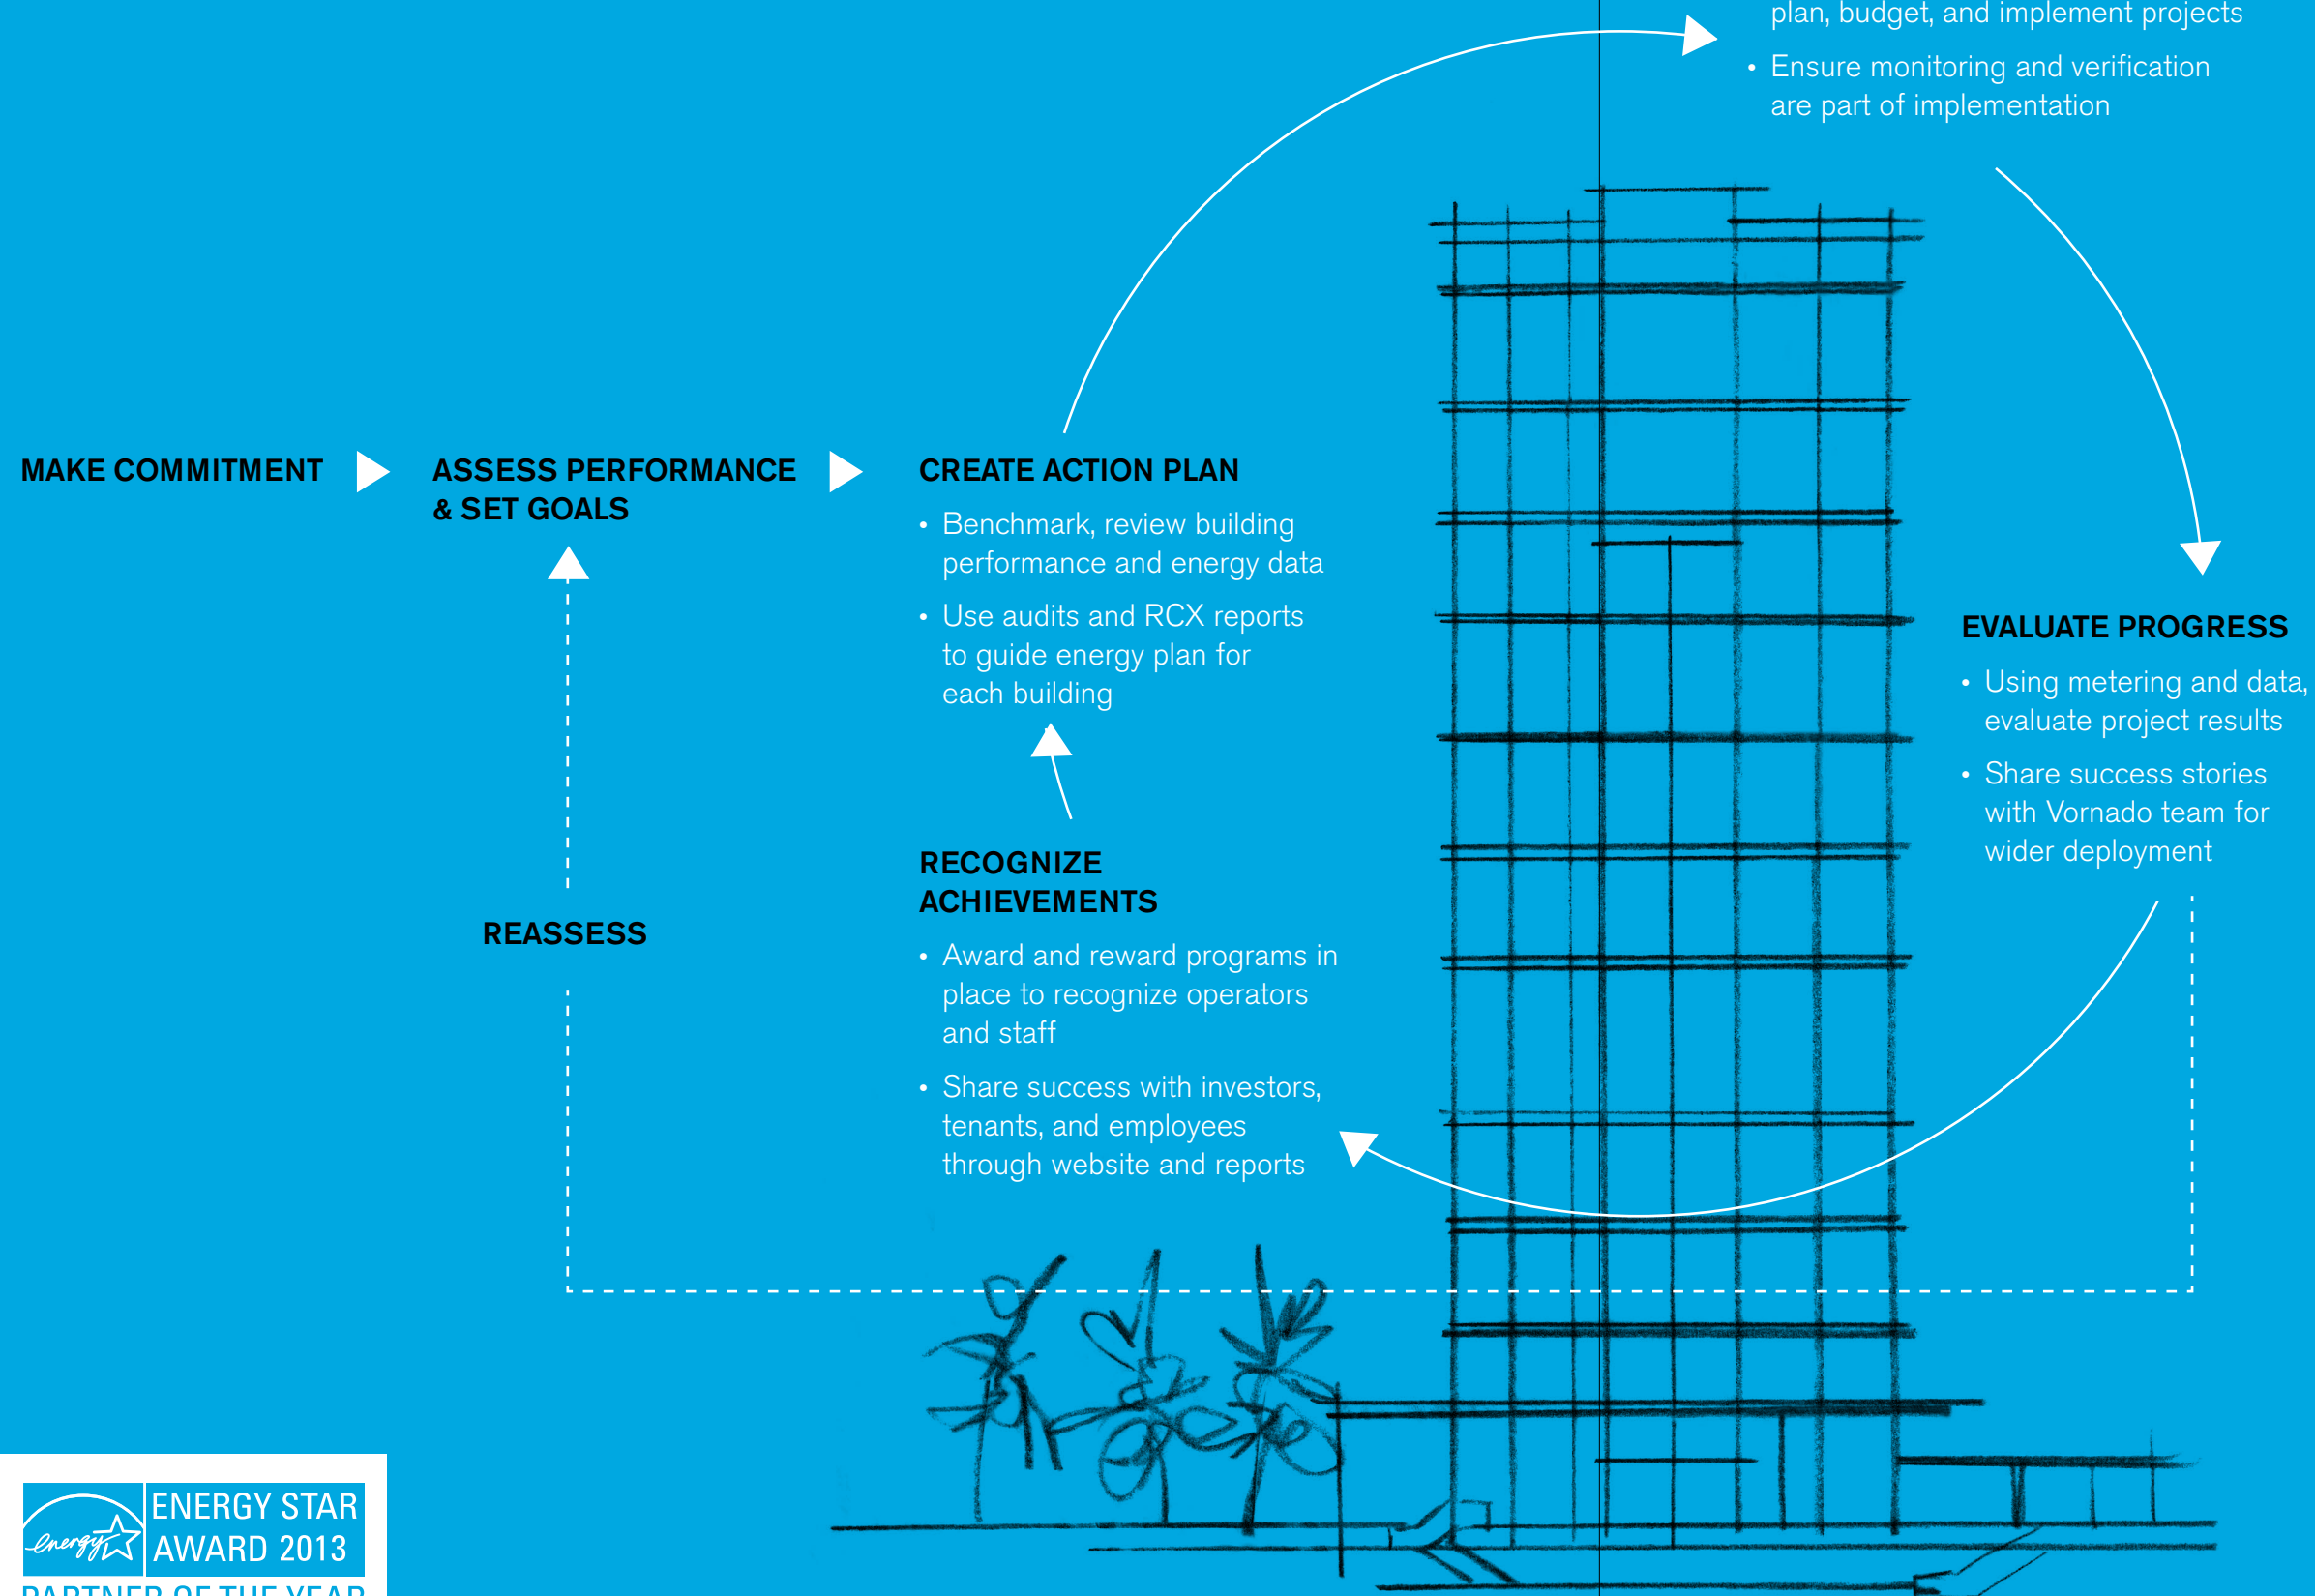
plan, budget, and implement projects

• Ensure monitoring and verification are part of implementation

MAKE COMMITMENT

ASSESS PERFORMANCE & SET GOALS

CREATE ACTION PLAN

• Benchmark, review building performance and energy data

• Use audits and RCX reports to guide energy plan for each building

EVALUATE PROGRESS

• Using metering and data, evaluate project results

• Share success stories with Vornado team for wider deployment

RECOGNIZE ACHIEVEMENTS

• Award and reward programs in place to recognize operators and staff

• Share success with investors, tenants, and employees through website and reports

REASSESS

energy

ENERGY STAR AWARD 2013

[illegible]